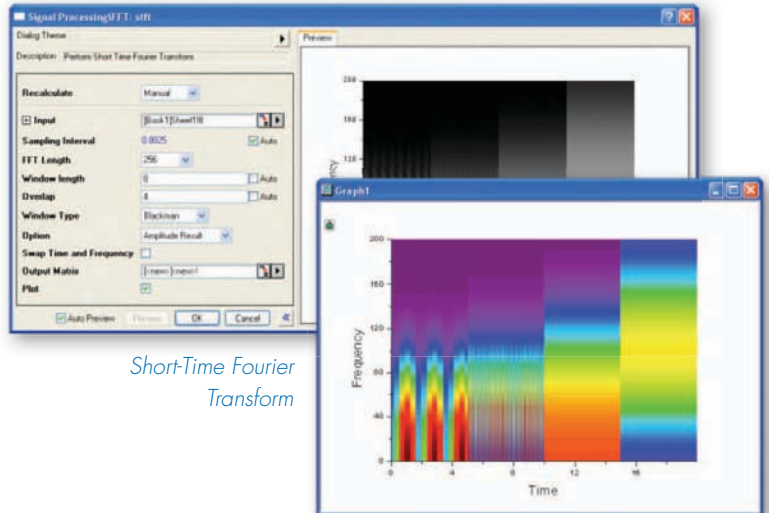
Signal Processing\FFT: stft

Dialog Theme

Description Perform Short Time Fourier Transform

Preview

Recalculate Manual

Input [Book1]Sheet1!B

Sampling Interval 0.0025 Auto

FFT Length 256

Window length 8 Auto

Overlap 4 Auto

Window Type Blackman

Option Amplitude Result

Swap Time and Frequency

Output Matrix [<new>]<new>!

Plot

Auto Preview Preview OK Cancel

200

160

120

Graph1

200

160

120

80

40

0

Frequency

0 4 8 12 16

Time

Short-Time Fourier Transform